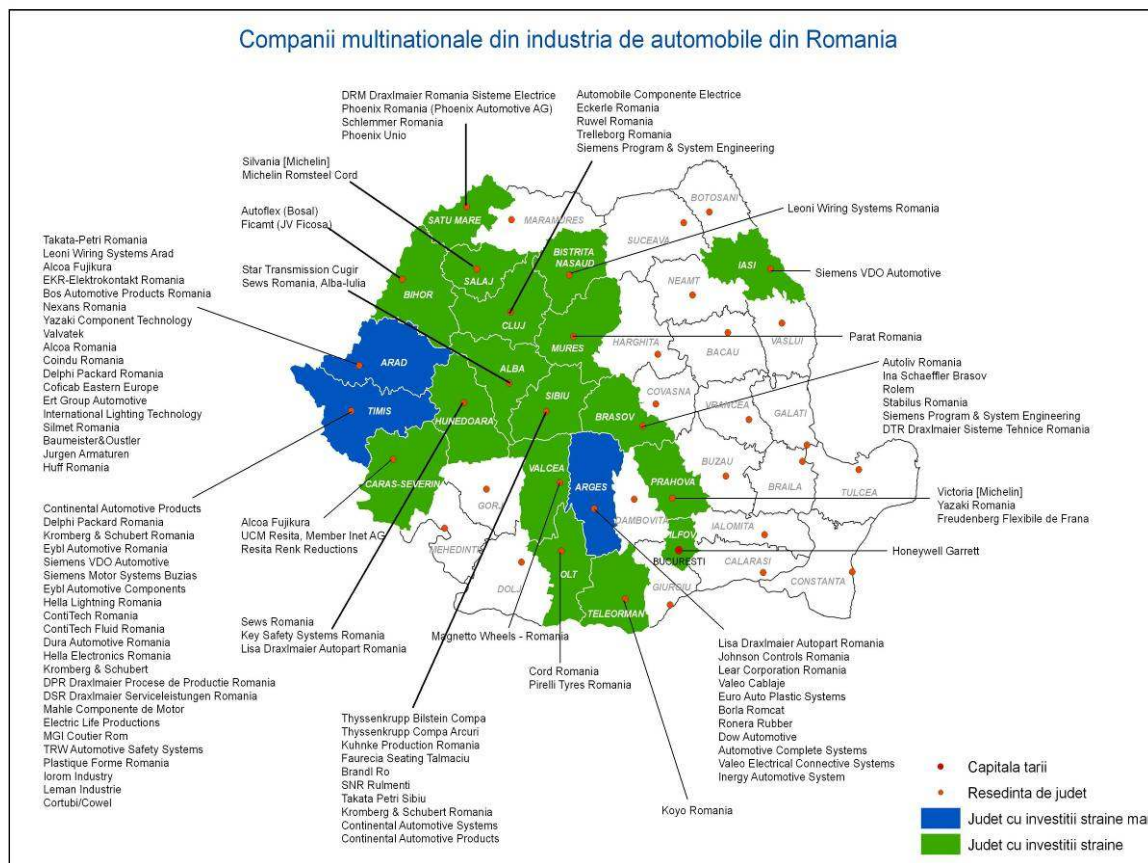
Companii multinationale din industria de automobile din Romania

DRM Draxlmaier Romania Sisteme Electrice
Phoenix Romania (Phoenix Automotive AG)
Schlemmer Romania
Phoenix Unio

Automobile Componente Electrice
Eckerle Romania
Ruwel Romania
Trelleborg Romania
Siemens Program & System Engineering

Silvania [Michelin]
Michelin Romsteel Cord

Autoflex (Bosal)
Ficamt (JV Ficosa)

Leoni Wiring Systems Romania

Star Transmission Cugir
Sews Romania, Alba-Iulia

Siemens VDO Automotive

Takata-Petri Romania
Leoni Wiring Systems Arad
Alcoa Fujikura
EKR-Elektrokontakt Romania
Bos Automotive Products Romania
Nexans Romania
Yazaki Component Technology
Valvatek
Alcoa Romania
Coindu Romania
Delphi Packard Romania
Coficab Eastern Europe
Ert Group Automotive
International Lighting Technology
Silmet Romania
Baumeister&Oustler
Jurgen Armaturen
Huff Romania

Parat Romania

Autoliv Romania
Ina Schaeffler Brasov
Rolem
Stabilus Romania
Siemens Program & System Engineering
DTR Draxlmaier Sisteme Tehnice Romania

SATU MARE
MARAMURES
BOTOSANI
SUCEAVA
SALAJ
BISTRITA NASAUD
IASI
BIHOR
NEAMT
CLUJ
MURES
HARGHITA
BACAU
VASLUI
ARAD
ALBA
SIBIU
COVASNA
BRASOV
VRANCEA
GALATI
TIMIS
HUNEDOARA
BUZAU
BRAILA
TULCEA
CARAS-SEVERIN
VALCEA
ARGES
PRAHOVA
GORJ
DAMBOVITA
IALOMITA
MEHEDINTI
ILFOV
BUCURESTI
CALARASI
CONSTANTA
DOLJ
OLT
TELEORMAN
GIURGIU

Continental Automotive Products
Delphi Packard Romania
Kromberg & Schubert Romania
Eybl Automotive Romania
Siemens VDO Automotive
Siemens Motor Systems Buzias
Eybl Automotive Components
Hella Lightning Romania
ContiTech Romania
ContiTech Fluid Romania
Dura Automotive Romania
Hella Electronics Romania
Kromberg & Schubert
DPR Draxlmaier Procese de Productie Romania
DSR Draxlmaier Serviceleistungen Romania
Mahle Componente de Motor
Electric Life Productions
MGI Coutier Rom
TRW Automotive Safety Systems
Plastique Forme Romania
Iorom Industry
Leman Industrie
Cortubi/Cowel

Alcoa Fujikura
UCM Resita, Member Inet AG
Resita Renk Reductions

Victoria [Michelin]
Yazaki Romania
Freudenberg Flexibile de Frana

Honeywell Garrett

Sews Romania
Key Safety Systems Romania
Lisa Draxlmaier Autopart Romania

Magnetto Wheels - Romania

Cord Romania
Pirelli Tyres Romania

Lisa Draxlmaier Autopart Romania
Johnson Controls Romania
Lear Corporation Romania
Valeo Cablaje
Euro Auto Plastic Systems
Borla Romcat
Ronera Rubber
Dow Automotive
Automotive Complete Systems
Valeo Electrical Connective Systems
Inergy Automotive System

Thyssenkrupp Bilstein Compa
Thyssenkrupp Compa Arcuri
Kuhnke Production Romania
Faurecia Seating Talmaciu
Brandl Ro
SNR Rulmenti
Takata Petri Sibiu
Kromberg & Schubert Romania
Continental Automotive Systems
Continental Automotive Products

Koyo Romania

Capitala tarii
Resedinta de judet
Judet cu investitii straine ma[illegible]
Judet cu investitii straine